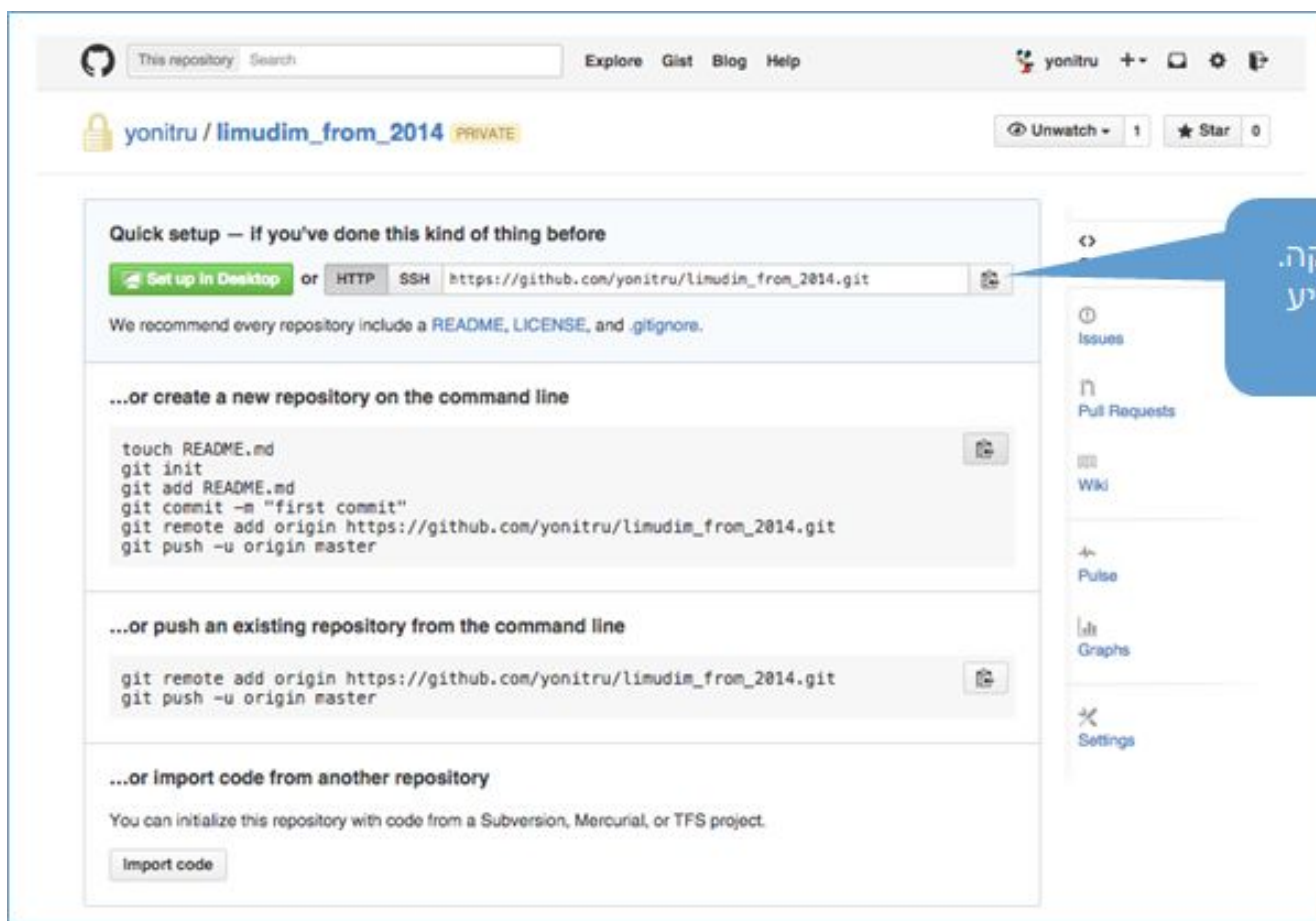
This repository Search
Explore Gist Blog Help
yonitru +▾

yonitru / limudim_from_2014 PRIVATE
Unwatch ▾ 1 ★ Star 0

Quick setup — if you've done this kind of thing before
Set up in Desktop or HTTP SSH https://github.com/yonitru/limudim_from_2014.git

We recommend every repository include a README, LICENSE, and .gitignore.

...or create a new repository on the command line

touch README.md
git init
git add README.md
git commit -m "first commit"
git remote add origin https://github.com/yonitru/limudim_from_2014.git
git push -u origin master

...or push an existing repository from the command line

git remote add origin https://github.com/yonitru/limudim_from_2014.git
git push -u origin master

...or import code from another repository

You can initialize this repository with code from a Subversion, Mercurial, or TFS project.

Import code

<>
Issues
Pull Requests
Wiki
Pulse
Graphs
Settings

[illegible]קה.
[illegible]יע